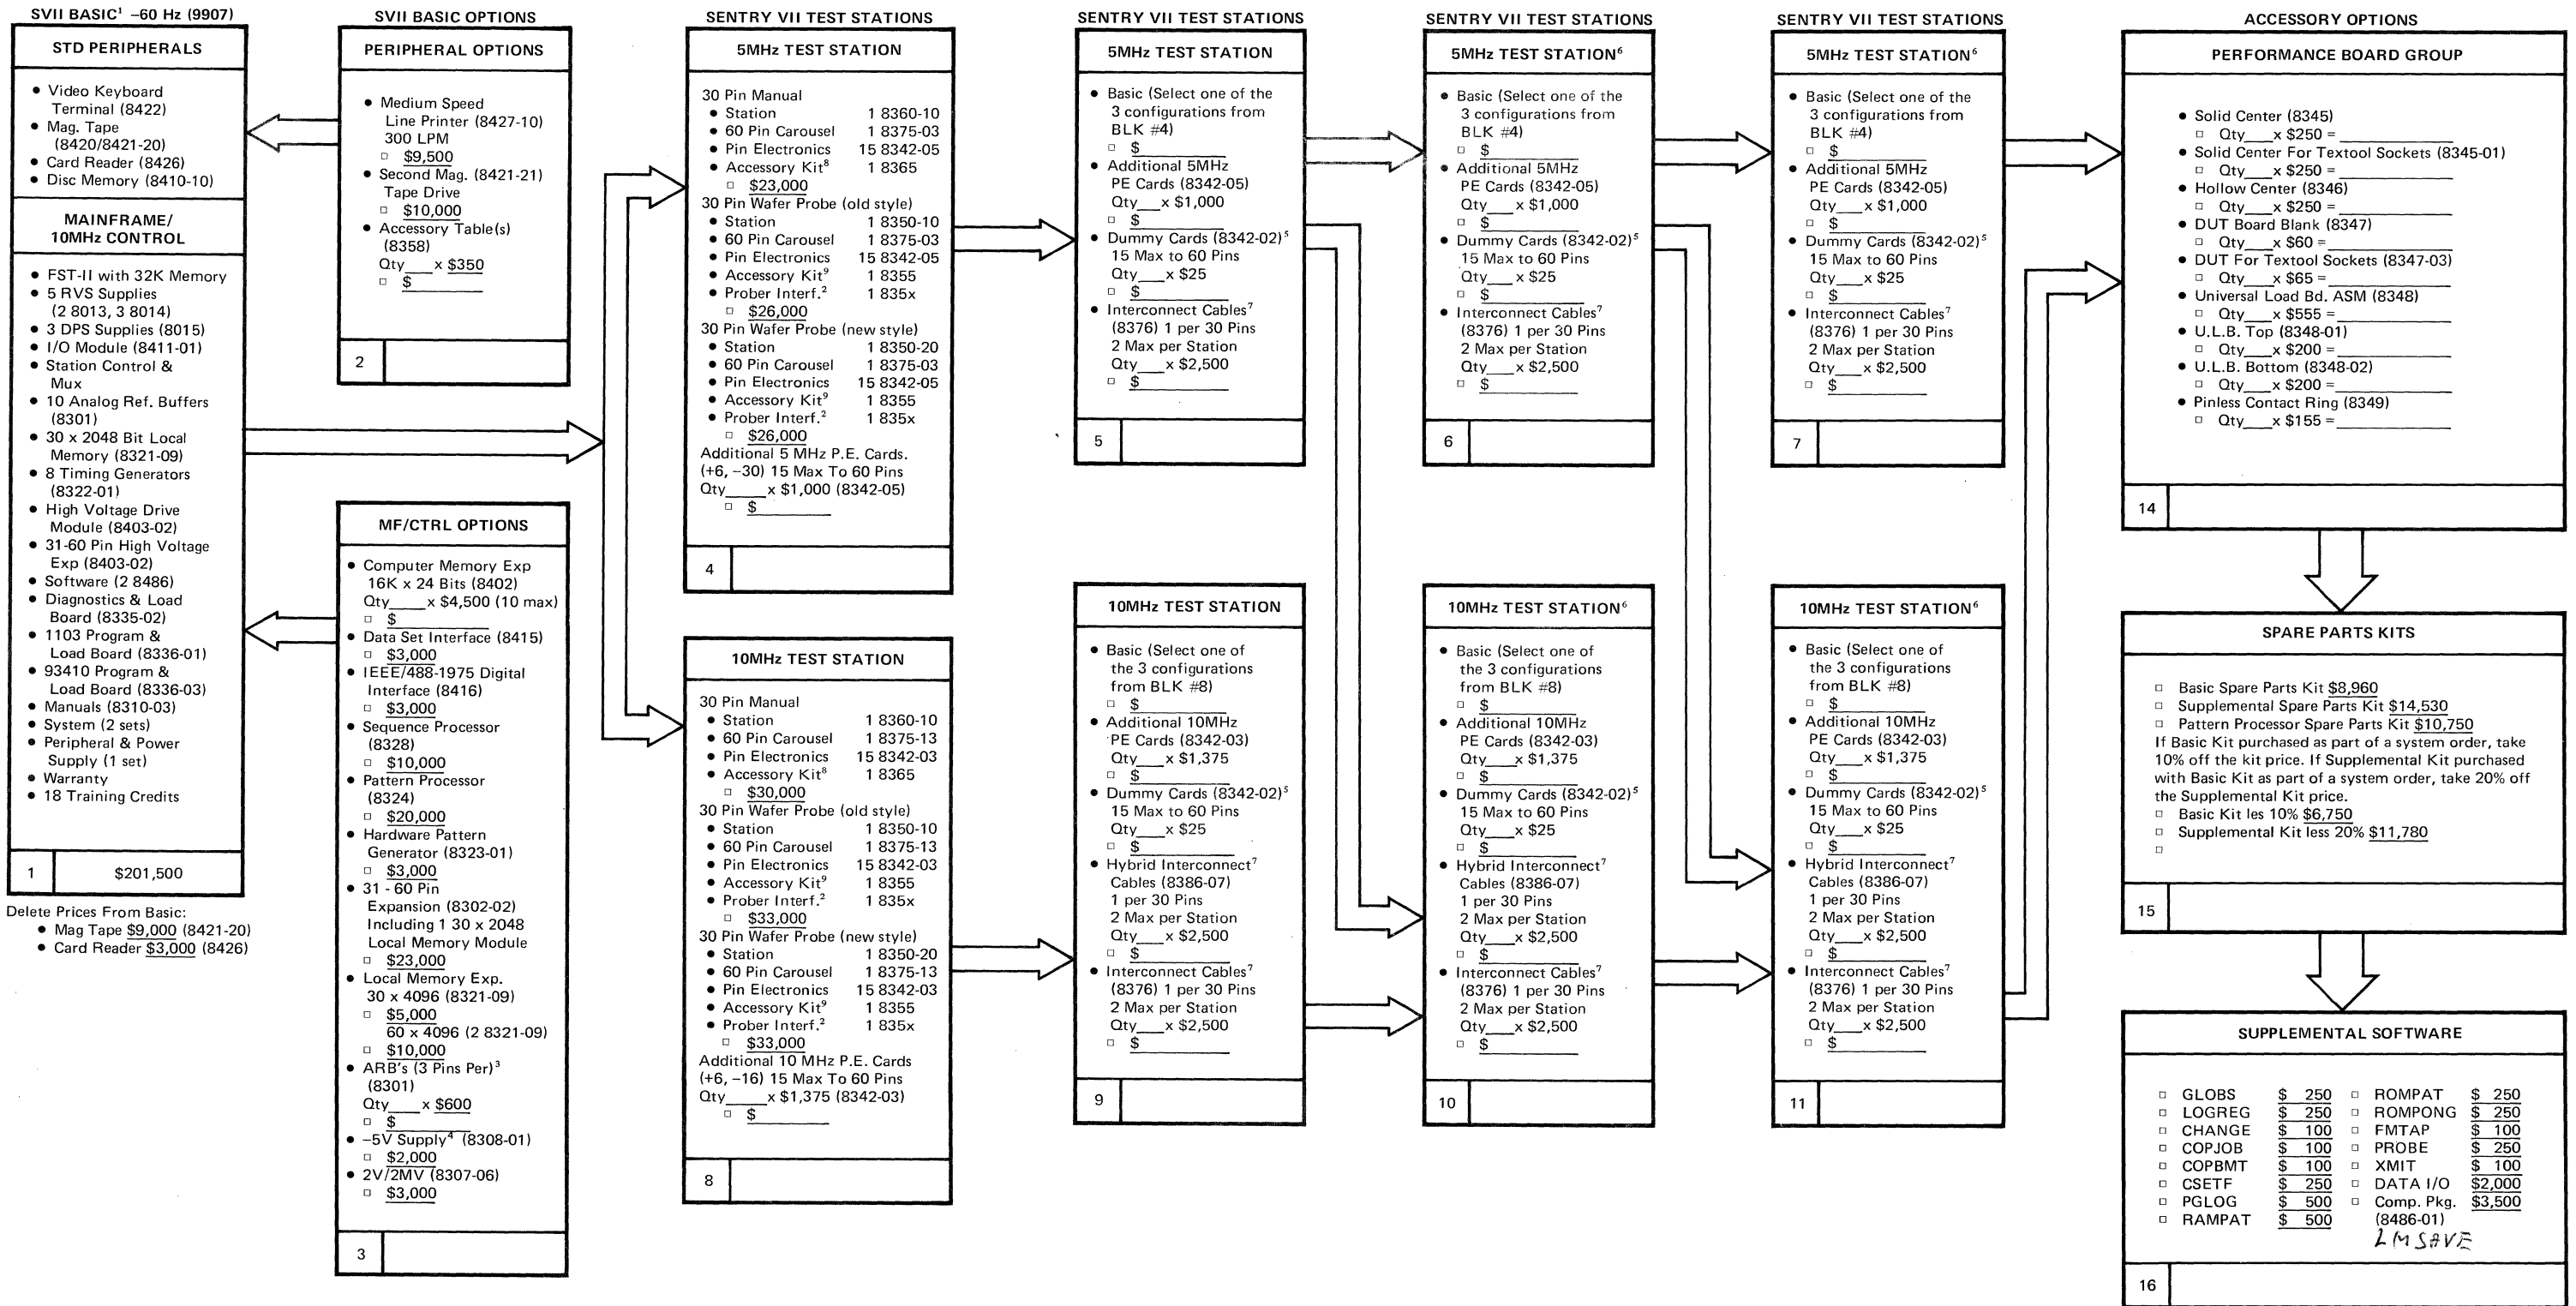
SVII BASIC$^1$ –60 Hz (9907)

STD PERIPHERALS

• Video Keyboard Terminal (8422)
• Mag. Tape (8420/8421-20)
• Card Reader (8426)
• Disc Memory (8410-10)

MAINFRAME/ 10MHz CONTROL

• FST-II with 32K Memory
• 5 RVS Supplies (2 8013, 3 8014)
• 3 DPS Supplies (8015)
• I/O Module (8411-01)
• Station Control & Mux
• 10 Analog Ref. Buffers (8301)
• 30 x 2048 Bit Local Memory (8321-09)
• 8 Timing Generators (8322-01)
• High Voltage Drive Module (8403-02)
• 31-60 Pin High Voltage Exp (8403-02)
• Software (2 8486)
• Diagnostics & Load Board (8335-02)
• 1103 Program & Load Board (8336-01)
• 93410 Program & Load Board (8336-03)
• Manuals (8310-03)
• System (2 sets)
• Peripheral & Power Supply (1 set)
• Warranty
• 18 Training Credits

1 $201,500

Delete Prices From Basic:
• Mag Tape $9,000 (8421-20)
• Card Reader $3,000 (8426)

SVII BASIC OPTIONS

PERIPHERAL OPTIONS

• Medium Speed Line Printer (8427-10) 300 LPM
□ $9,500
• Second Mag. (8421-21) Tape Drive
□ $10,000
• Accessory Table(s) (8358)
Qty___x $350
□ $

2

MF/CTRL OPTIONS

• Computer Memory Exp 16K x 24 Bits (8402)
Qty____x $4,500 (10 max)
□ $
• Data Set Interface (8415)
□ $3,000
• IEEE/488-1975 Digital Interface (8416)
□ $3,000
• Sequence Processor (8328)
□ $10,000
• Pattern Processor (8324)
□ $20,000
• Hardware Pattern Generator (8323-01)
□ $3,000
• 31 - 60 Pin Expansion (8302-02) Including 1 30 x 2048 Local Memory Module
□ $23,000
• Local Memory Exp. 30 x 4096 (8321-09)
□ $5,000
60 x 4096 (2 8321-09)
□ $10,000
• ARB's (3 Pins Per)$^3$ (8301)
Qty____x $600
□ $
• –5V Supply$^4$ (8308-01)
□ $2,000
• 2V/2MV (8307-06)
□ $3,000

3

SENTRY VII TEST STATIONS

5MHz TEST STATION

30 Pin Manual
• Station 1 8360-10
• 60 Pin Carousel 1 8375-03
• Pin Electronics 15 8342-05
• Accessory Kit$^8$ 1 8365
□ $23,000
30 Pin Wafer Probe (old style)
• Station 1 8350-10
• 60 Pin Carousel 1 8375-03
• Pin Electronics 15 8342-05
• Accessory Kit$^9$ 1 8355
• Prober Interf.$^2$ 1 835x
□ $26,000
30 Pin Wafer Probe (new style)
• Station 1 8350-20
• 60 Pin Carousel 1 8375-03
• Pin Electronics 15 8342-05
• Accessory Kit$^9$ 1 8355
• Prober Interf.$^2$ 1 835x
□ $26,000
Additional 5 MHz P.E. Cards. (+6, –30) 15 Max To 60 Pins
Qty_____x $1,000 (8342-05)
□ $

4

10MHz TEST STATION

30 Pin Manual
• Station 1 8360-10
• 60 Pin Carousel 1 8375-13
• Pin Electronics 15 8342-03
• Accessory Kit$^8$ 1 8365
□ $30,000
30 Pin Wafer Probe (old style)
• Station 1 8350-10
• 60 Pin Carousel 1 8375-13
• Pin Electronics 15 8342-03
• Accessory Kit$^9$ 1 8355
• Prober Interf.$^2$ 1 835x
□ $33,000
30 Pin Wafer Probe (new style)
• Station 1 8350-20
• 60 Pin Carousel 1 8375-13
• Pin Electronics 15 8342-03
• Accessory Kit$^9$ 1 8355
• Prober Interf.$^2$ 1 835x
□ $33,000
Additional 10 MHz P.E. Cards (+6, –16) 15 Max To 60 Pins
Qty_____x $1,375 (8342-03)
□ $

8

SENTRY VII TEST STATIONS

5MHz TEST STATION

• Basic (Select one of the 3 configurations from BLK #4)
□ $
• Additional 5MHz PE Cards (8342-05)
Qty___x $1,000
□ $
• Dummy Cards (8342-02)$^5$ 15 Max to 60 Pins
Qty___x $25
□ $
• Interconnect Cables$^7$ (8376) 1 per 30 Pins 2 Max per Station
Qty___x $2,500
□ $

5

10MHz TEST STATION

• Basic (Select one of the 3 configurations from BLK #8)
□ $
• Additional 10MHz PE Cards (8342-03)
Qty___x $1,375
□ $
• Dummy Cards (8342-02)$^5$ 15 Max to 60 Pins
Qty___x $25
□ $
• Hybrid Interconnect$^7$ Cables (8386-07) 1 per 30 Pins 2 Max per Station
Qty___x $2,500
□ $
• Interconnect Cables$^7$ (8376) 1 per 30 Pins 2 Max per Station
Qty___x $2,500
□ $

9

SENTRY VII TEST STATIONS

5MHz TEST STATION$^6$

• Basic (Select one of the 3 configurations from BLK #4)
□ $
• Additional 5MHz PE Cards (8342-05)
Qty___x $1,000
□ $
• Dummy Cards (8342-02)$^5$ 15 Max to 60 Pins
Qty___x $25
□ $
• Interconnect Cables$^7$ (8376) 1 per 30 Pins 2 Max per Station
Qty___x $2,500
□ $

6

10MHz TEST STATION$^6$

• Basic (Select one of the 3 configurations from BLK #8)
□ $
• Additional 10MHz PE Cards (8342-03)
Qty___x $1,375
□ $
• Dummy Cards (8342-02)$^5$ 15 Max to 60 Pins
Qty___x $25
□ $
• Hybrid Interconnect$^7$ Cables (8386-07) 1 per 30 Pins 2 Max per Station
Qty___x $2,500
□ $
• Interconnect Cables$^7$ (8376) 1 per 30 Pins 2 Max per Station
Qty___x $2,500
□ $

10

SENTRY VII TEST STATIONS

5MHz TEST STATION$^6$

• Basic (Select one of the 3 configurations from BLK #4)
□ $
• Additional 5MHz PE Cards (8342-05)
Qty___x $1,000
□ $
• Dummy Cards (8342-02)$^5$ 15 Max to 60 Pins
Qty___x $25
□ $
• Interconnect Cables$^7$ (8376) 1 per 30 Pins 2 Max per Station
Qty___x $2,500
□ $

7

10MHz TEST STATION$^6$

• Basic (Select one of the 3 configurations from BLK #8)
□ $
• Additional 10MHz PE Cards (8342-03)
Qty___x $1,375
□ $
• Dummy Cards (8342-02)$^5$ 15 Max to 60 Pins
Qty___x $25
□ $
• Hybrid Interconnect$^7$ Cables (8386-07) 1 per 30 Pins 2 Max per Station
Qty___x $2,500
□ $
• Interconnect Cables$^7$ (8376) 1 per 30 Pins 2 Max per Station
Qty___x $2,500
□ $

11

ACCESSORY OPTIONS

PERFORMANCE BOARD GROUP

• Solid Center (8345)
□ Qty___x $250 =
• Solid Center For Textool Sockets (8345-01)
□ Qty___x $250 =
• Hollow Center (8346)
□ Qty___x $250 =
• DUT Board Blank (8347)
□ Qty___x $60 =
• DUT For Textool Sockets (8347-03)
□ Qty___x $65 =
• Universal Load Bd. ASM (8348)
□ Qty___x $555 =
• U.L.B. Top (8348-01)
□ Qty___x $200 =
• U.L.B. Bottom (8348-02)
□ Qty___x $200 =
• Pinless Contact Ring (8349)
□ Qty___x $155 =

14

SPARE PARTS KITS

□ Basic Spare Parts Kit $8,960
□ Supplemental Spare Parts Kit $14,530
□ Pattern Processor Spare Parts Kit $10,750
If Basic Kit purchased as part of a system order, take 10% off the kit price. If Supplemental Kit purchased with Basic Kit as part of a system order, take 20% off the Supplemental Kit price.
□ Basic Kit les 10% $6,750
□ Supplemental Kit less 20% $11,780
□

15

SUPPLEMENTAL SOFTWARE

| | | | |
|---|---|---|---|
| □ GLOBS | $ 250 | □ ROMPAT | $ 250 |
| □ LOGREG | $ 250 | □ ROMPONG | $ 250 |
| □ CHANGE | $ 100 | □ FMTAP | $ 100 |
| □ COPJOB | $ 100 | □ PROBE | $ 250 |
| □ COPBMT | $ 100 | □ XMIT | $ 100 |
| □ CSETF | $ 250 | □ DATA I/O | $2,000 |
| □ PGLOG | $ 500 | □ Comp. Pkg. (8486-01) | $3,500 |
| □ RAMPAT | $ 500 | LMSAVE | |

16